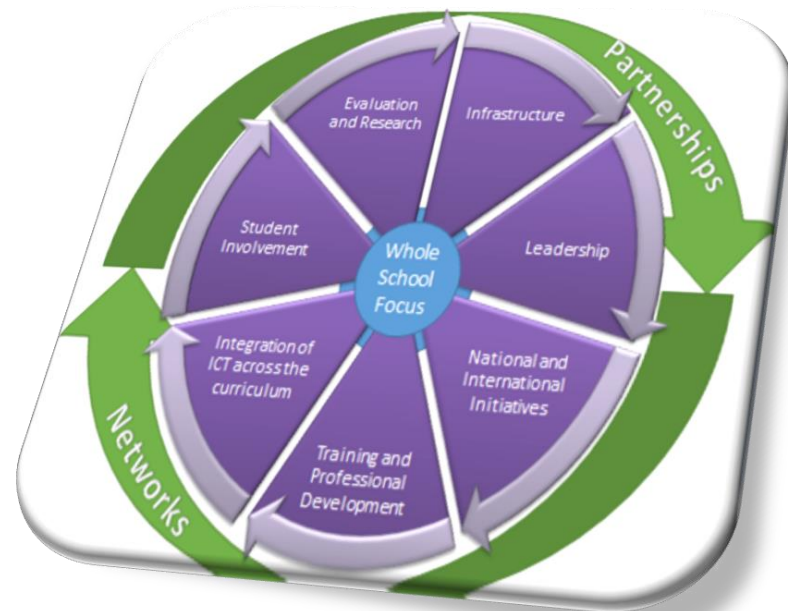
Partnerships

Evaluation and Research

Infrastructure

Leadership

National and International Initiatives

Training and Professional Development

Integration of ICT across the curriculum

Student Involvement

Whole School Focus

Networks